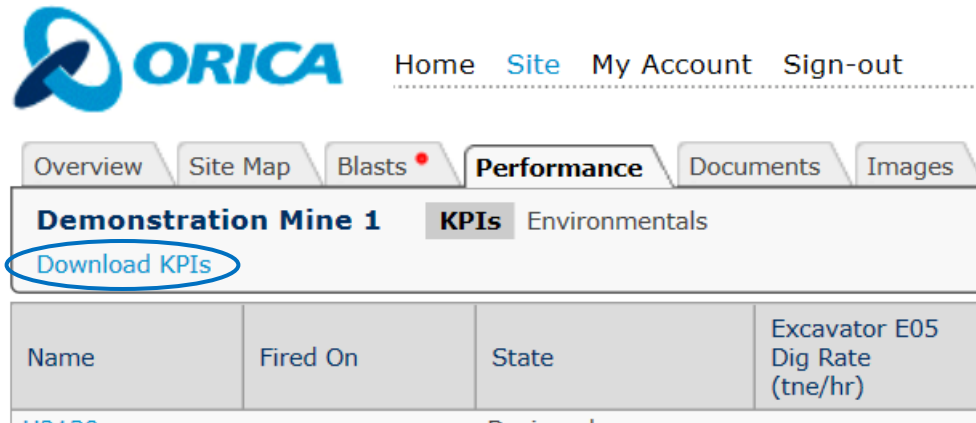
ORICA

Home Site My Account Sign-out

Overview Site Map Blasts Performance Documents Images

Demonstration Mine 1 KPIs Environmentals

Download KPIs

| Name | Fired On | State | Excavator E05 Dig Rate (tne/hr) |
|---|---|---|---|
| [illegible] | | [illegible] | |